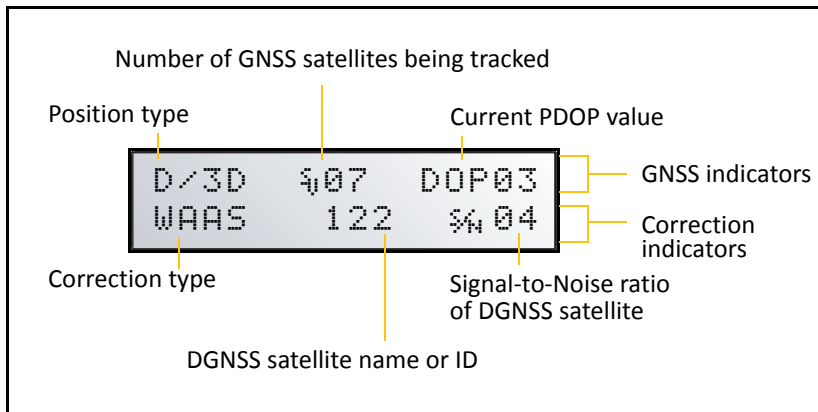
Number of GNSS satellites being tracked

Position type

Current PDOP value

D/3D ⍦07 DOP03

WAAS 122 S/N 04

GNSS indicators

Correction indicators

Correction type

Signal-to-Noise ratio of DGNSS satellite

DGNSS satellite name or ID